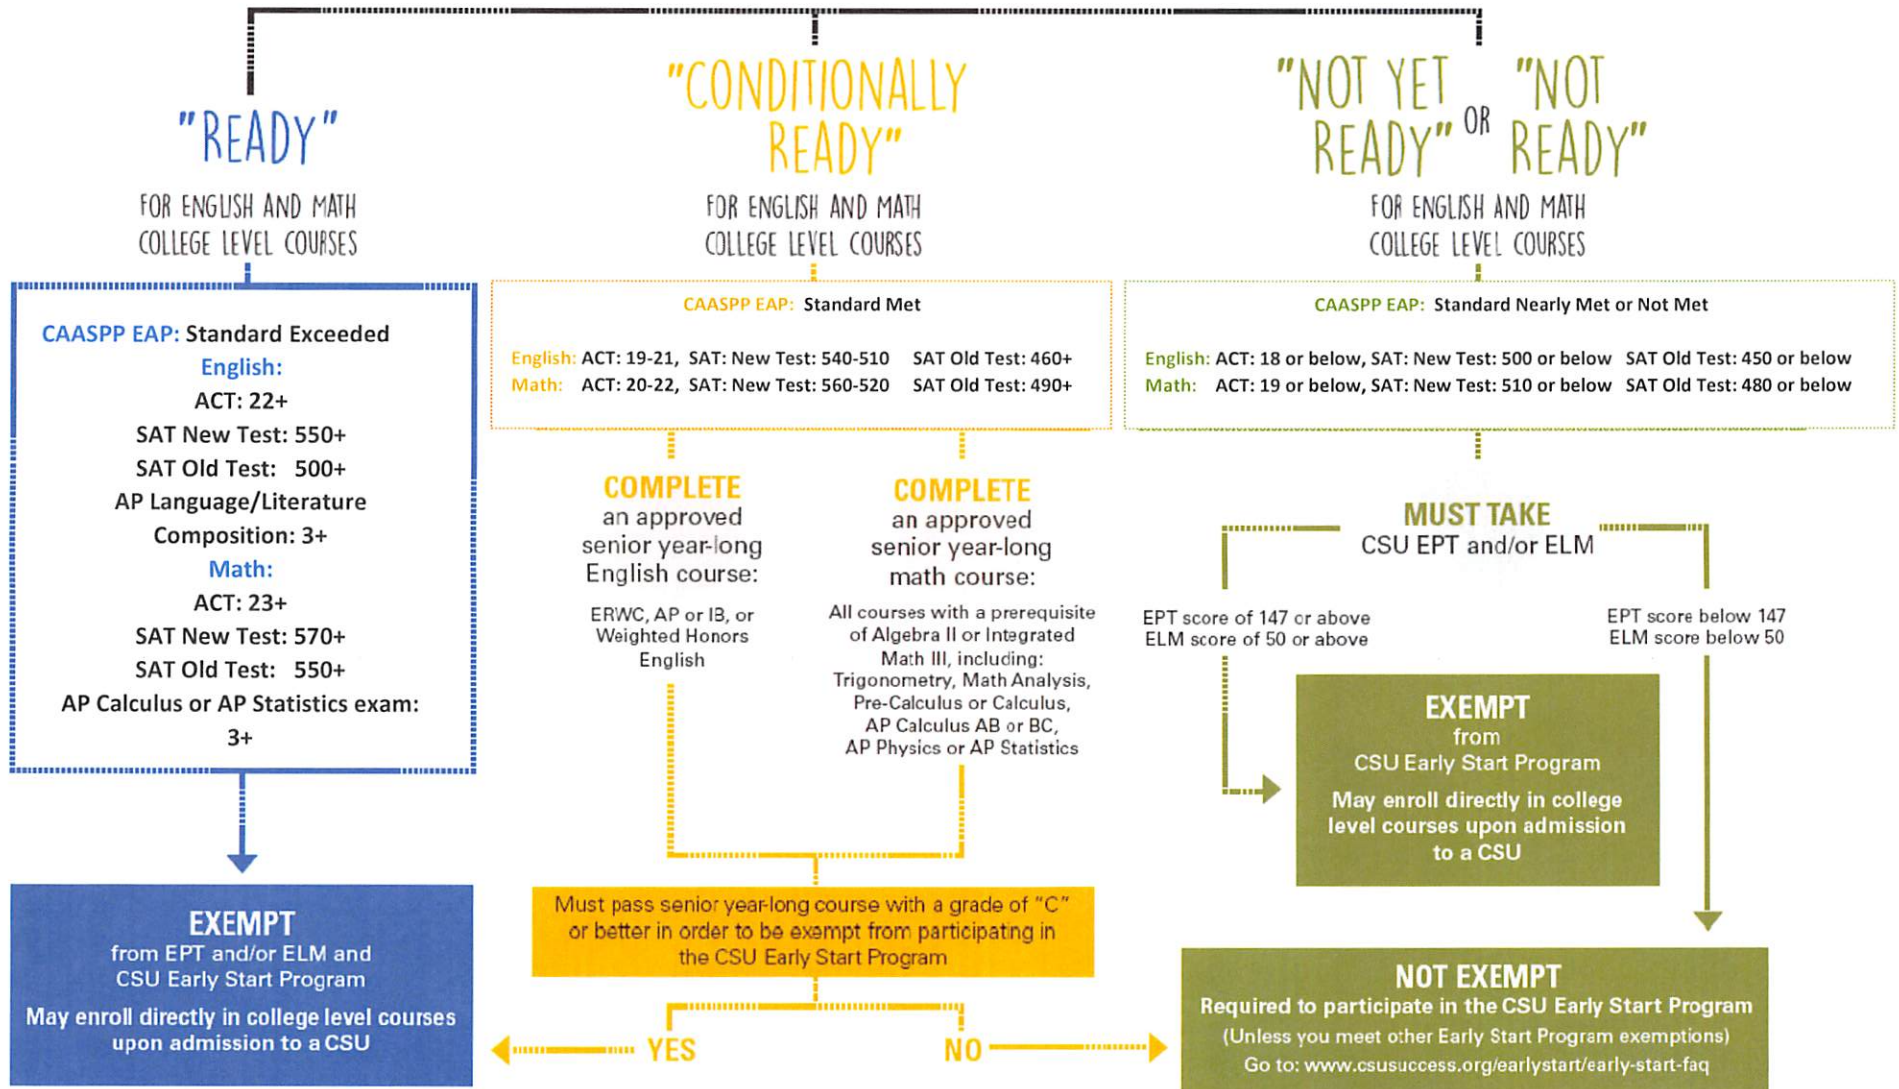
"READY"

FOR ENGLISH AND MATH COLLEGE LEVEL COURSES

CAASPP EAP: Standard Exceeded
English:
ACT: 22+
SAT New Test: 550+
SAT Old Test: 500+
AP Language/Literature Composition: 3+
Math:
ACT: 23+
SAT New Test: 570+
SAT Old Test: 550+
AP Calculus or AP Statistics exam: 3+

EXEMPT
from EPT and/or ELM and CSU Early Start Program
May enroll directly in college level courses upon admission to a CSU

"CONDITIONALLY READY"

FOR ENGLISH AND MATH COLLEGE LEVEL COURSES

CAASPP EAP: Standard Met

English: ACT: 19-21, SAT: New Test: 540-510 SAT Old Test: 460+
Math: ACT: 20-22, SAT: New Test: 560-520 SAT Old Test: 490+

COMPLETE an approved senior year-long English course:

ERWC, AP or IB, or Weighted Honors English

COMPLETE an approved senior year-long math course:

All courses with a prerequisite of Algebra II or Integrated Math III, including: Trigonometry, Math Analysis, Pre-Calculus or Calculus, AP Calculus AB or BC, AP Physics or AP Statistics

Must pass senior year-long course with a grade of "C" or better in order to be exempt from participating in the CSU Early Start Program

YES

NO

"NOT YET READY" OR "NOT READY"

FOR ENGLISH AND MATH COLLEGE LEVEL COURSES

CAASPP EAP: Standard Nearly Met or Not Met

English: ACT: 18 or below, SAT: New Test: 500 or below SAT Old Test: 450 or below
Math: ACT: 19 or below, SAT: New Test: 510 or below SAT Old Test: 480 or below

MUST TAKE
CSU EPT and/or ELM

EPT score of 147 or above
ELM score of 50 or above

EPT score below 147
ELM score below 50

EXEMPT
from
CSU Early Start Program
May enroll directly in college level courses upon admission to a CSU

NOT EXEMPT
Required to participate in the CSU Early Start Program
(Unless you meet other Early Start Program exemptions)
Go to: www.csusuccess.org/earlystart/early-start-faq